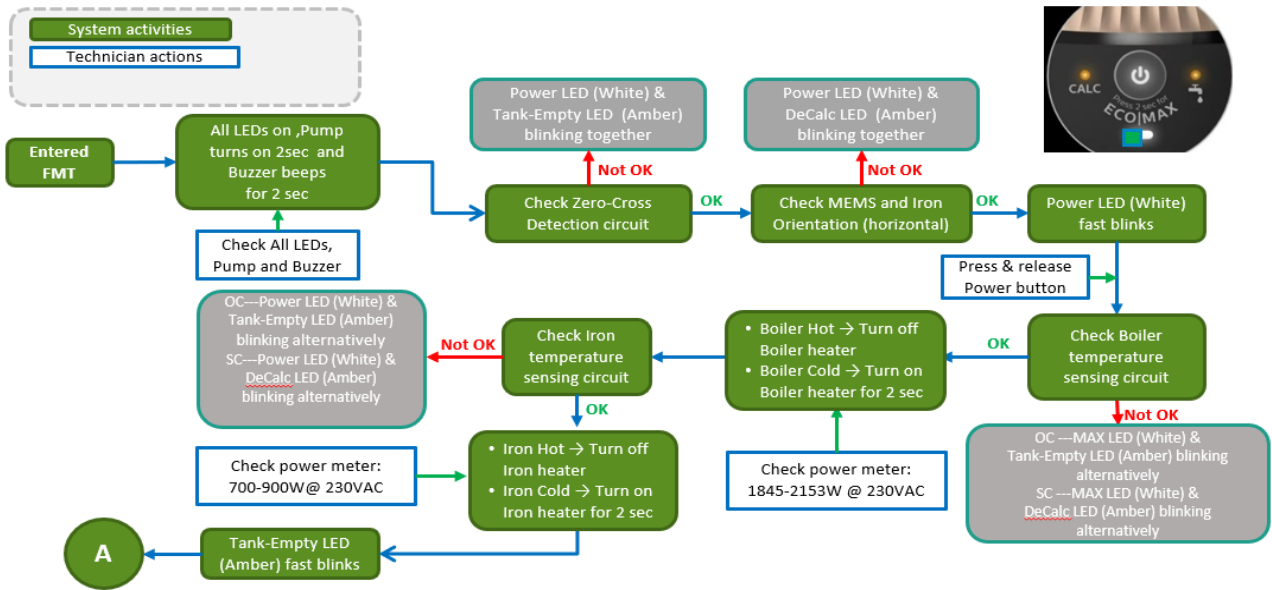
System activities
Technician actions

CALC
press 2 sec for
ECO|MAX

Entered FMT

All LEDs on ,Pump turns on 2sec and Buzzer beeps for 2 sec

Check All LEDs, Pump and Buzzer

Check Zero-Cross Detection circuit

Not OK

Power LED (White) & Tank-Empty LED (Amber) blinking together

OK

Check MEMS and Iron Orientation (horizontal)

Not OK

Power LED (White) & DeCalc LED (Amber) blinking together

OK

Power LED (White) fast blinks

Press & release Power button

Check Boiler temperature sensing circuit

Not OK

OC –-MAX LED (White) & Tank-Empty LED (Amber) blinking alternatively
SC –-MAX LED (White) & DeCalc LED (Amber) blinking alternatively

OK

• Boiler Hot → Turn off Boiler heater
• Boiler Cold → Turn on Boiler heater for 2 sec

Check power meter: 1845-2153W @ 230VAC

Check Iron temperature sensing circuit

Not OK

OC–-Power LED (White) & Tank-Empty LED (Amber) blinking alternatively
SC–-Power LED (White) & DeCalc LED (Amber) blinking alternatively

OK

• Iron Hot → Turn off Iron heater
• Iron Cold → Turn on Iron heater for 2 sec

Check power meter: 700-900W@ 230VAC

Tank-Empty LED (Amber) fast blinks

A